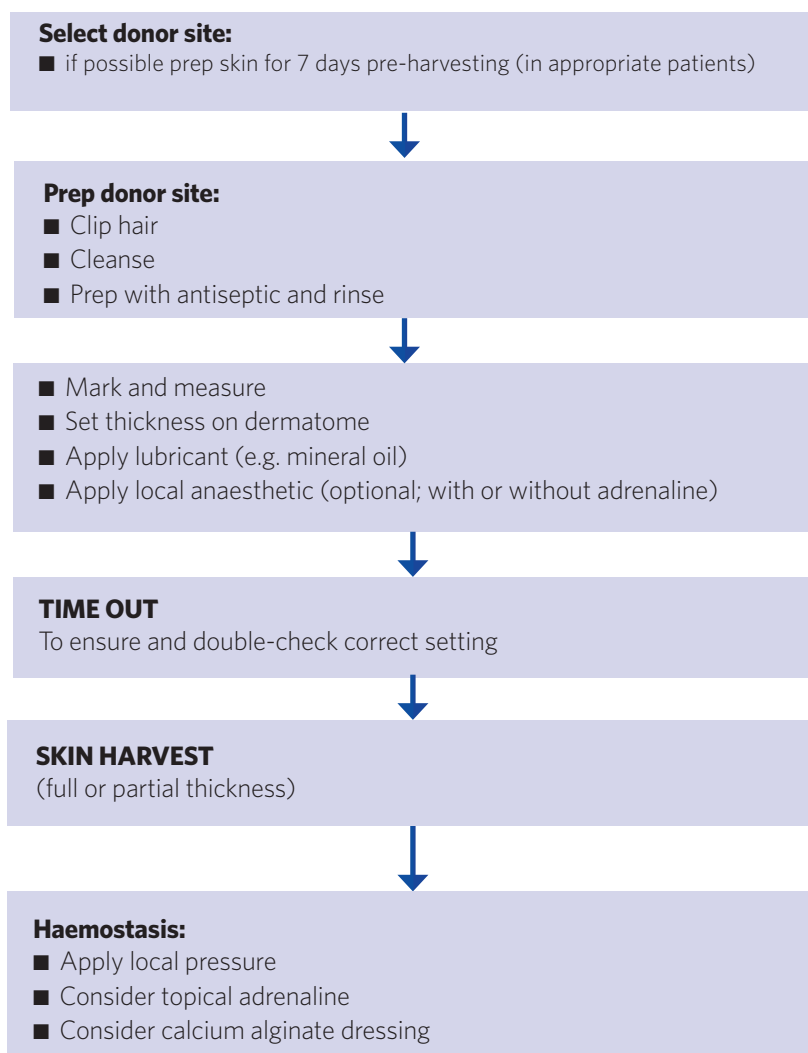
**Select donor site:**
■ if possible prep skin for 7 days pre-harvesting (in appropriate patients)

**Prep donor site:**
■ Clip hair
■ Cleanse
■ Prep with antiseptic and rinse

■ Mark and measure
■ Set thickness on dermatome
■ Apply lubricant (e.g. mineral oil)
■ Apply local anaesthetic (optional; with or without adrenaline)

**TIME OUT**
To ensure and double-check correct setting

**SKIN HARVEST**
(full or partial thickness)

**Haemostasis:**
■ Apply local pressure
■ Consider topical adrenaline
■ Consider calcium alginate dressing